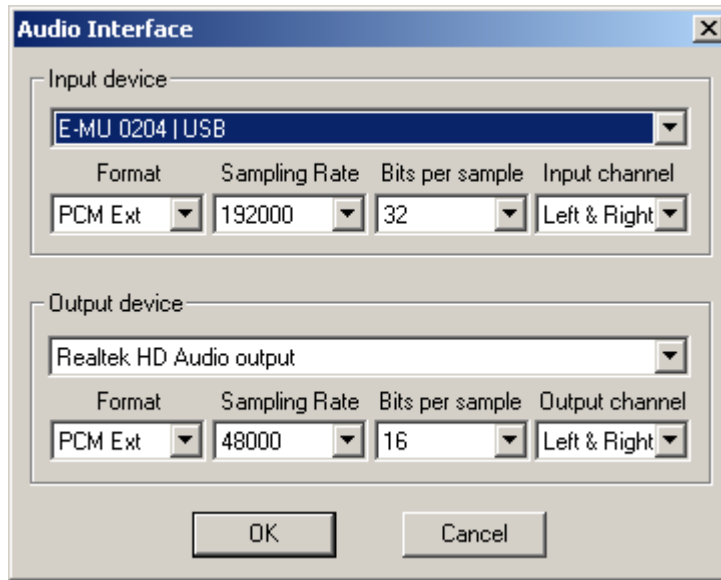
Audio Interface

Input device

E-MU 0204 | USB

Format
PCM Ext

Sampling Rate
192000

Bits per sample
32

Input channel
Left & Right

Output device

Realtek HD Audio output

Format
PCM Ext

Sampling Rate
48000

Bits per sample
16

Output channel
Left & Right

OK

Cancel